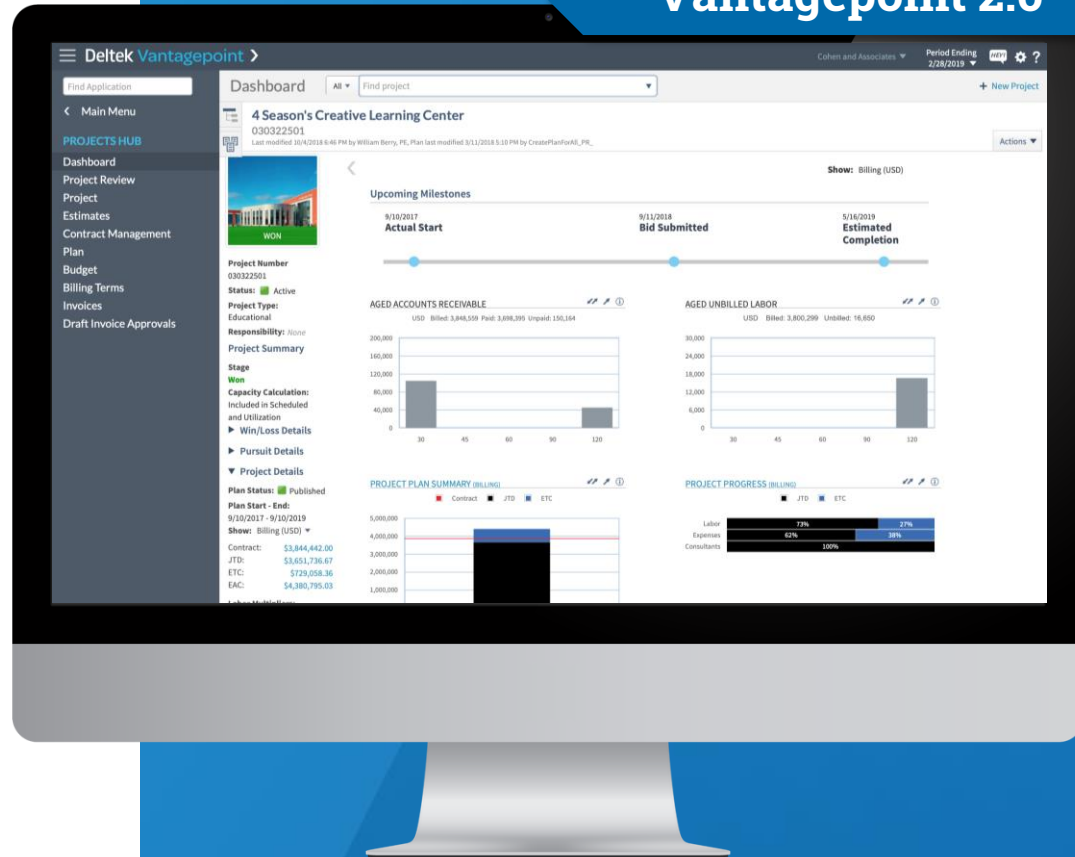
Vantagepoint 2.0

Deltek Vantagepoint
Cohen and Associates
Period Ending 2/28/2019
HEY!

Find Application
Main Menu
PROJECTS HUB
Dashboard
Project Review
Project
Estimates
Contract Management
Plan
Budget
Billing Terms
Invoices
Draft Invoice Approvals

Dashboard
All
Find project
+ New Project

4 Season's Creative Learning Center
030322501
Last modified 10/4/2018 6:46 PM by William Berry, PE, Plan last modified 3/11/2018 5:10 PM by CreatePlanForAll_PE_
Actions

WON
Project Number
030322501
Status: Active
Project Type:
Educational
Responsibility: None
Project Summary
Stage
Won
Capacity Calculation:
Included in Scheduled and Utilization
Win/Loss Details
Pursuit Details
Project Details
Plan Status: Published
Plan Start - End:
9/10/2017 - 9/10/2019
Show: Billing (USD)
Contract: $3,844,442.00
JTD: $3,651,736.67
ETC: $729,058.36
EAC: $4,380,795.03

Show: Billing (USD)

Upcoming Milestones
9/10/2017
Actual Start
9/11/2018
Bid Submitted
5/16/2019
Estimated Completion

AGED ACCOUNTS RECEIVABLE
USD Billed: 3,848,559 Paid: 3,698,395 Unpaid: 150,164
200,000
160,000
120,000
80,000
40,000
0
30 45 60 90 120

AGED UNBILLED LABOR
USD Billed: 3,800,299 Unbilled: 16,650
30,000
24,000
18,000
12,000
6,000
0
30 45 60 90 120

PROJECT PLAN SUMMARY (BILLING)
Contract JTD ETC
5,000,000
4,000,000
3,000,000
2,000,000
1,000,000

PROJECT PROGRESS (BILLING)
JTD ETC
Labor 73% 27%
Expenses 62% 38%
Consultants 100%